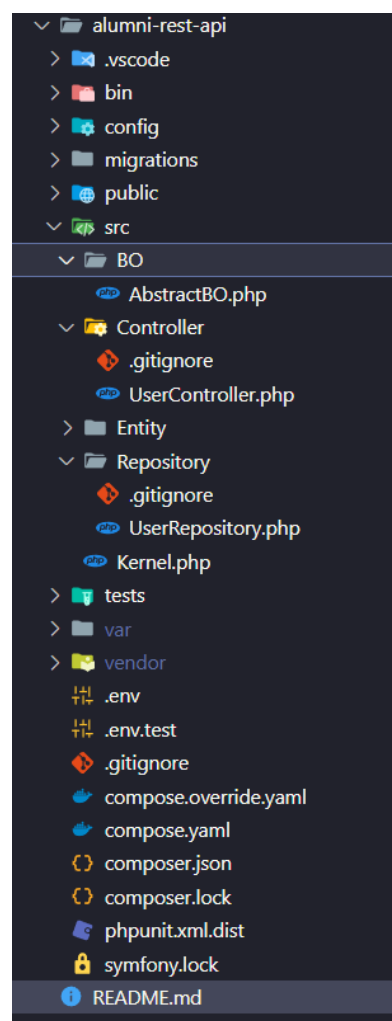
alumni-rest-api
.vscode
bin
config
migrations
public
src
BO
AbstractBO.php
Controller
.gitignore
UserController.php
Entity
Repository
.gitignore
UserRepository.php
Kernel.php
tests
var
vendor
.env
.env.test
.gitignore
compose.override.yaml
compose.yaml
composer.json
composer.lock
phpunit.xml.dist
symfony.lock
README.md